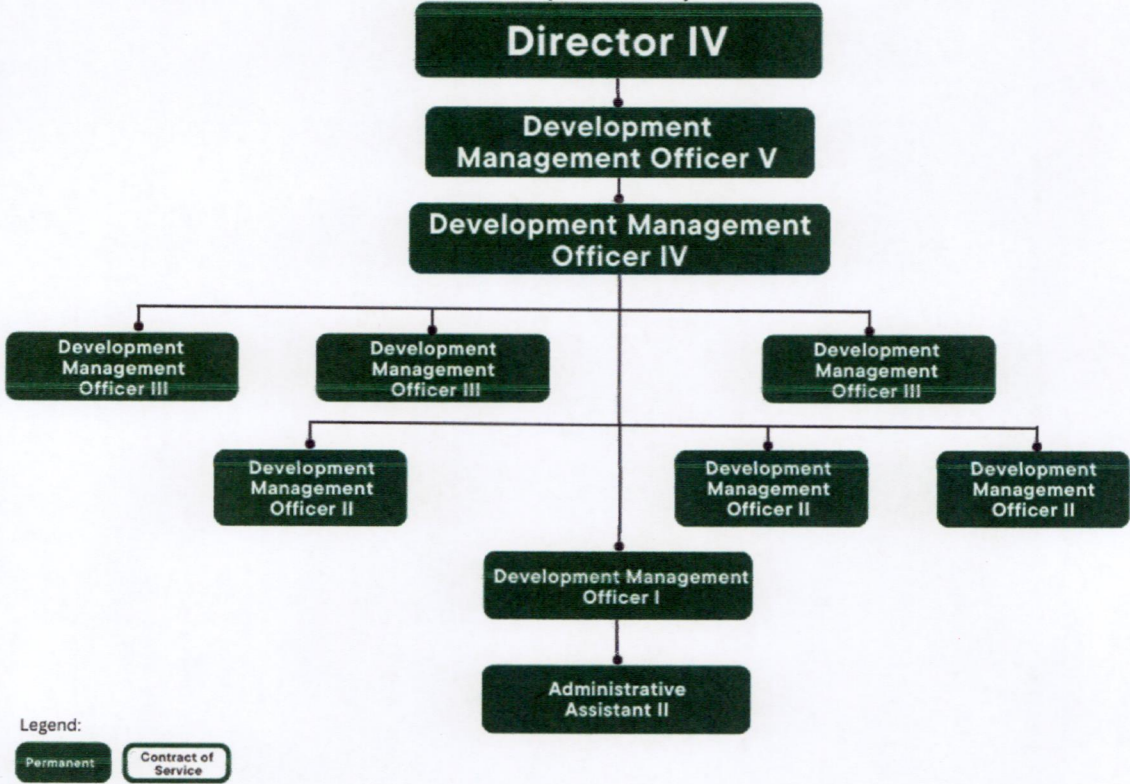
Director IV

Development Management Officer V

Development Management Officer IV

Development Management Officer III

Development Management Officer III

Development Management Officer III

Development Management Officer II

Development Management Officer II

Development Management Officer II

Development Management Officer I

Administrative Assistant II

Legend:

Permanent

Contract of Service